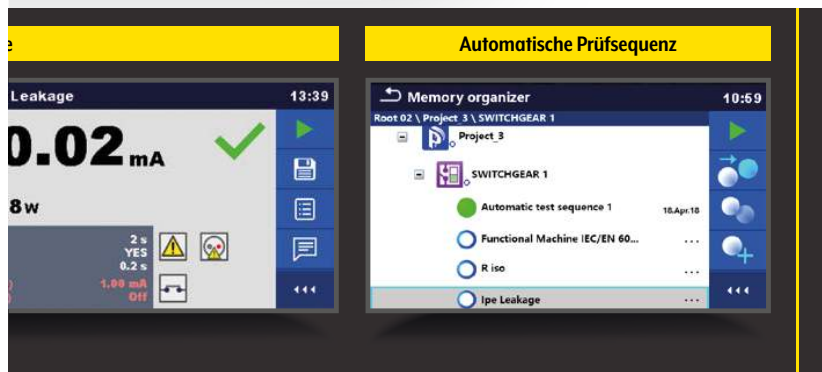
e

Leakage 13:39

0.02mA

8w

2 s
YES
0.2 s
1.00 mA
Off

Automatische Prüfsequenz

Memory organizer 10:59

Root 02 \ Project_3 \ SWITCHGEAR 1

Project_3

SWITCHGEAR 1

Automatic test sequence 1 18.Apr.18

Functional Machine IEC/EN 60... ...

R iso ...

Ipe Leakage ...